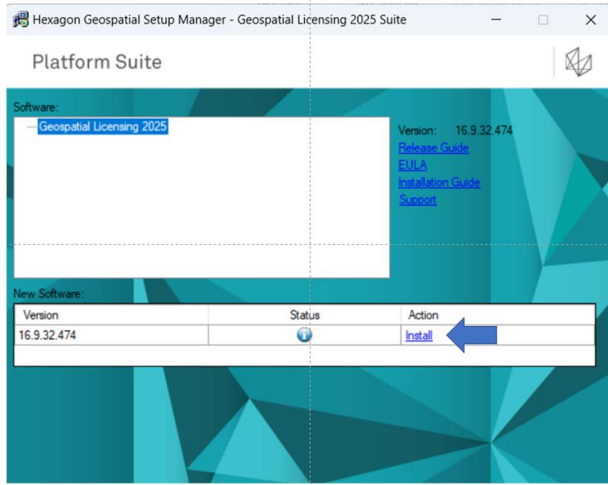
Hexagon Geospatial Setup Manager - Geospatial Licensing 2025 Suite

Platform Suite

Software:

Geospatial Licensing 2025

Version: 16.9.32.474
Release Guide
EULA
Installation Guide
Support

New Software:

| Version | Status | Action |
|---|---|---|
| 16.9.32.474 | | Install |